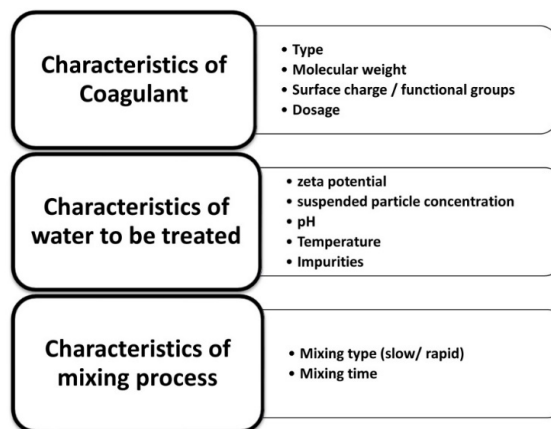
Characteristics of Coagulant

• Type
• Molecular weight
• Surface charge / functional groups
• Dosage

Characteristics of water to be treated

• zeta potential
• suspended particle concentration
• pH
• Temperature
• Impurities

Characteristics of mixing process

• Mixing type (slow/ rapid)
• Mixing time